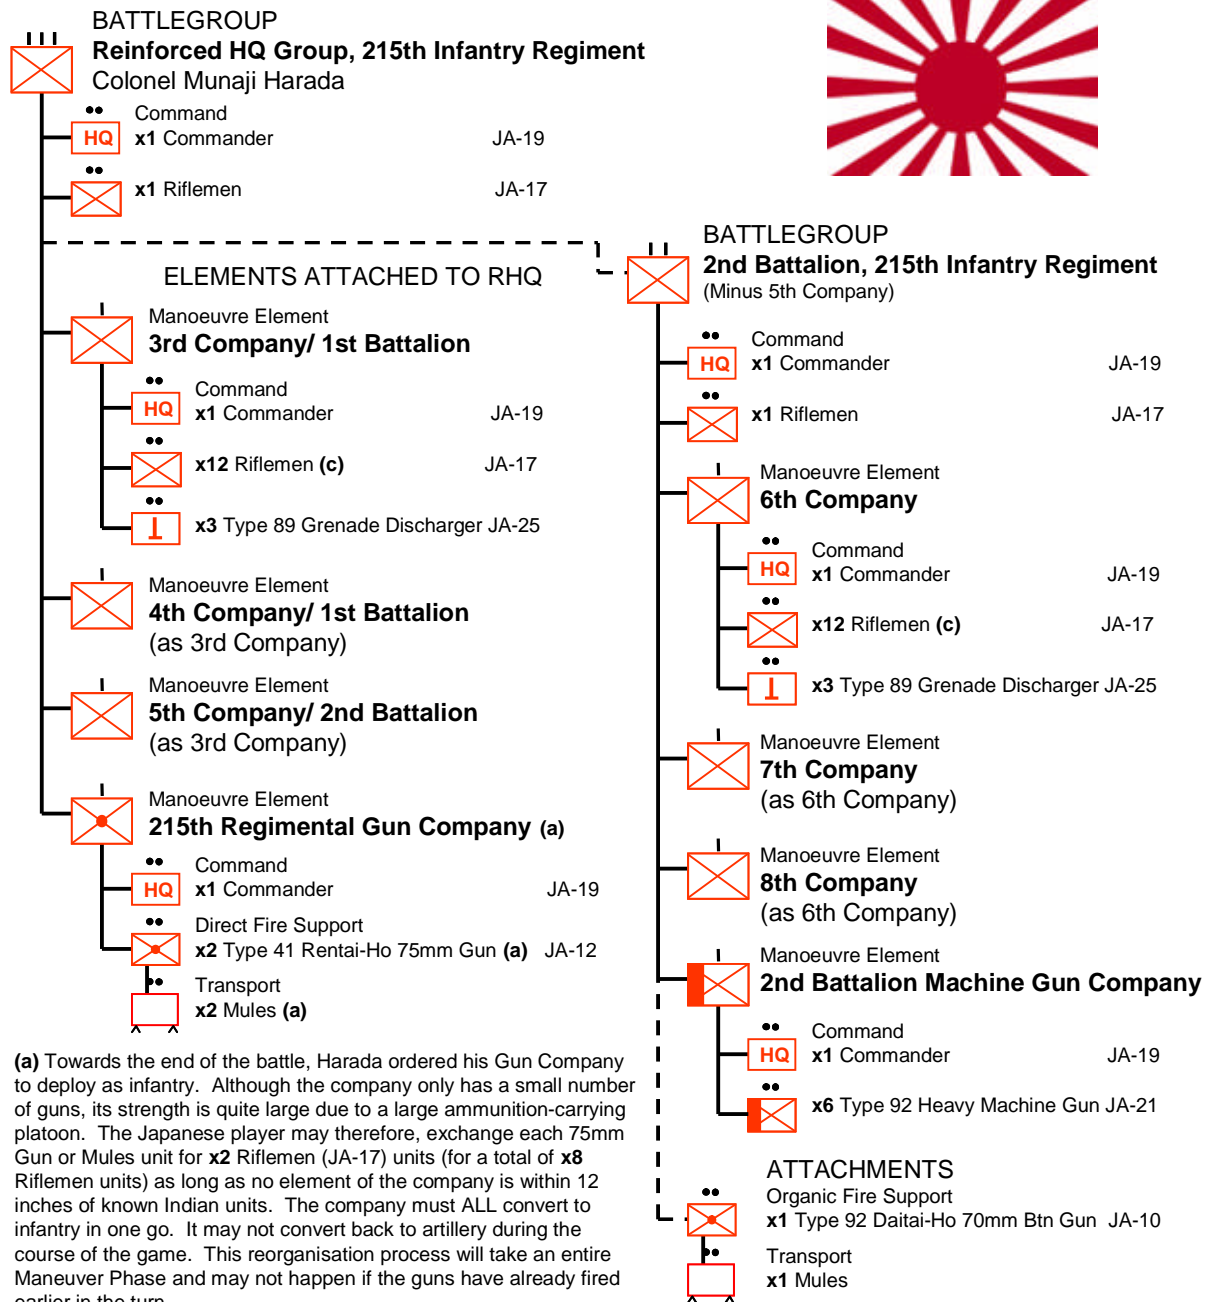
BATTLEGROUP
**Reinforced HQ Group, 215th Infantry Regiment**
Colonel Munaji Harada

Command
HQ **x1** Commander JA-19

**x1** Riflemen JA-17

ELEMENTS ATTACHED TO RHQ

Manoeuvre Element
**3rd Company/ 1st Battalion**

Command
HQ **x1** Commander JA-19

**x12** Riflemen **(c)** JA-17

**x3** Type 89 Grenade Discharger JA-25

Manoeuvre Element
**4th Company/ 1st Battalion**
(as 3rd Company)

Manoeuvre Element
**5th Company/ 2nd Battalion**
(as 3rd Company)

Manoeuvre Element
**215th Regimental Gun Company (a)**

Command
HQ **x1** Commander JA-19

Direct Fire Support
**x2** Type 41 Rentai-Ho 75mm Gun **(a)** JA-12

Transport
**x2** Mules **(a)**

**(a)** Towards the end of the battle, Harada ordered his Gun Company to deploy as infantry. Although the company only has a small number of guns, its strength is quite large due to a large ammunition-carrying platoon. The Japanese player may therefore, exchange each 75mm Gun or Mules unit for **x2** Riflemen (JA-17) units (for a total of **x8** Riflemen units) as long as no element of the company is within 12 inches of known Indian units. The company must ALL convert to infantry in one go. It may not convert back to artillery during the course of the game. This reorganisation process will take an entire Maneuver Phase and may not happen if the guns have already fired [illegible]

BATTLEGROUP
**2nd Battalion, 215th Infantry Regiment**
(Minus 5th Company)

Command
HQ **x1** Commander JA-19

**x1** Riflemen JA-17

Manoeuvre Element
**6th Company**

Command
HQ **x1** Commander JA-19

**x12** Riflemen **(c)** JA-17

**x3** Type 89 Grenade Discharger JA-25

Manoeuvre Element
**7th Company**
(as 6th Company)

Manoeuvre Element
**8th Company**
(as 6th Company)

Manoeuvre Element
**2nd Battalion Machine Gun Company**

Command
HQ **x1** Commander JA-19

**x6** Type 92 Heavy Machine Gun JA-21

ATTACHMENTS
Organic Fire Support
**x1** Type 92 Daitai-Ho 70mm Btn Gun JA-10

Transport
**x1** Mules